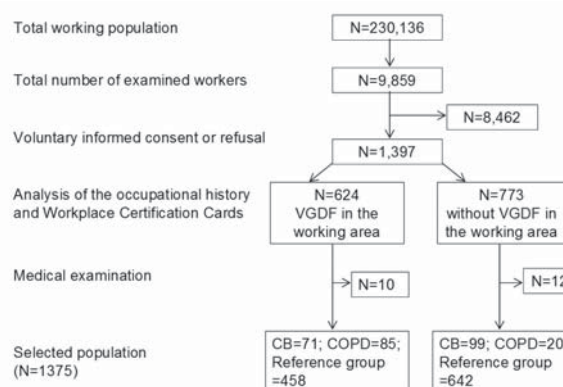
Total working population

N=230,136

Total number of examined workers

N=9,859

N=8,462

Voluntary informed consent or refusal

N=1,397

Analysis of the occupational history and Workplace Certification Cards

N=624 VGDF in the working area

N=773 without VGDF in the working area

Medical examination

N=10

N=12

Selected population (N=1375)

CB=71; COPD=85; Reference group =458

CB=99; COPD=20 Reference group =642